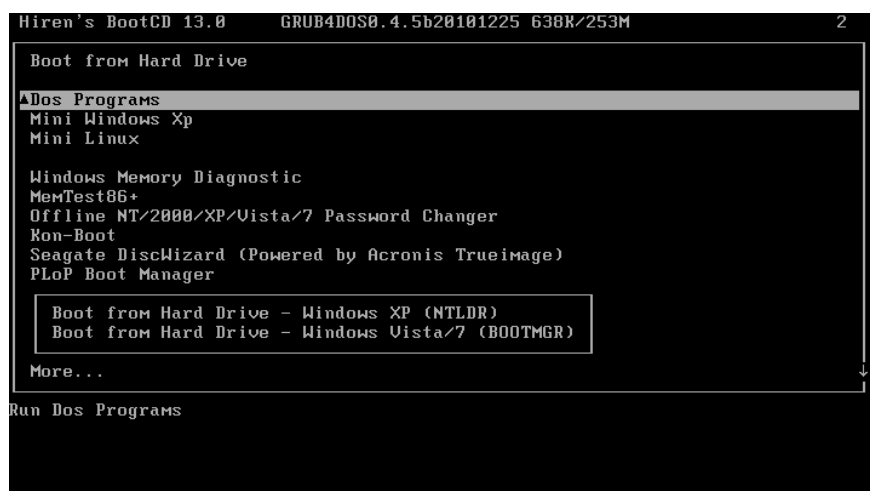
Hiren's BootCD 13.0    GRUB4DOS0.4.5b20101225 638K/253M    2

Boot from Hard Drive

Dos Programs
Mini Windows Xp
Mini Linux

Windows Memory Diagnostic
MemTest86+
Offline NT/2000/XP/Vista/7 Password Changer
Kon-Boot
Seagate DiscWizard (Powered by Acronis Trueimage)
PLoP Boot Manager

Boot from Hard Drive - Windows XP (NTLDR)
Boot from Hard Drive - Windows Vista/7 (BOOTMGR)

More...

Run Dos Programs